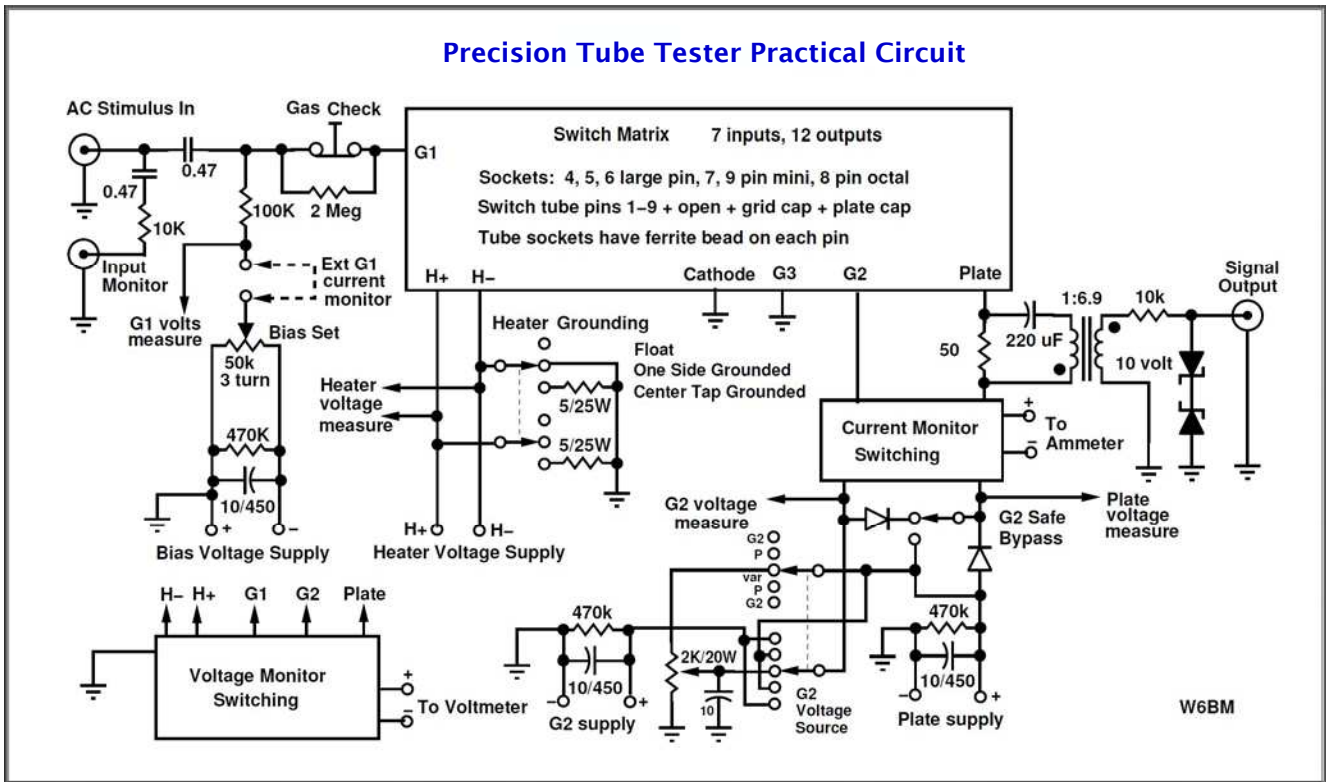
Precision Tube Tester Practical Circuit

AC Stimulus In

Gas Check

0.47

0.47

10K

100K

2 Meg

G1

Input Monitor

Ext G1 current monitor

G1 volts measure

Bias Set

50k 3 turn

470K

10/450

+ −

Bias Voltage Supply

Switch Matrix 7 inputs, 12 outputs

Sockets: 4, 5, 6 large pin, 7, 9 pin mini, 8 pin octal

Switch tube pins 1-9 + open + grid cap + plate cap

Tube sockets have ferrite bead on each pin

H+ H−

Cathode G3 G2 Plate

Heater Grounding

Float

One Side Grounded

Center Tap Grounded

5/25W

5/25W

Heater voltage measure

H+ H−

Heater Voltage Supply

50

220 uF

1:6.9

10k

10 volt

Signal Output

Current Monitor Switching

+ To Ammeter −

G2 voltage measure

Plate voltage measure

G2 Safe Bypass

G2

P

var

P

G2

470k

2K/20W

10

10/450

− +

G2 supply

G2 Voltage Source

470k

10/450

− +

Plate supply

H− H+ G1 G2 Plate

Voltage Monitor Switching

+

− To Voltmeter

W6BM